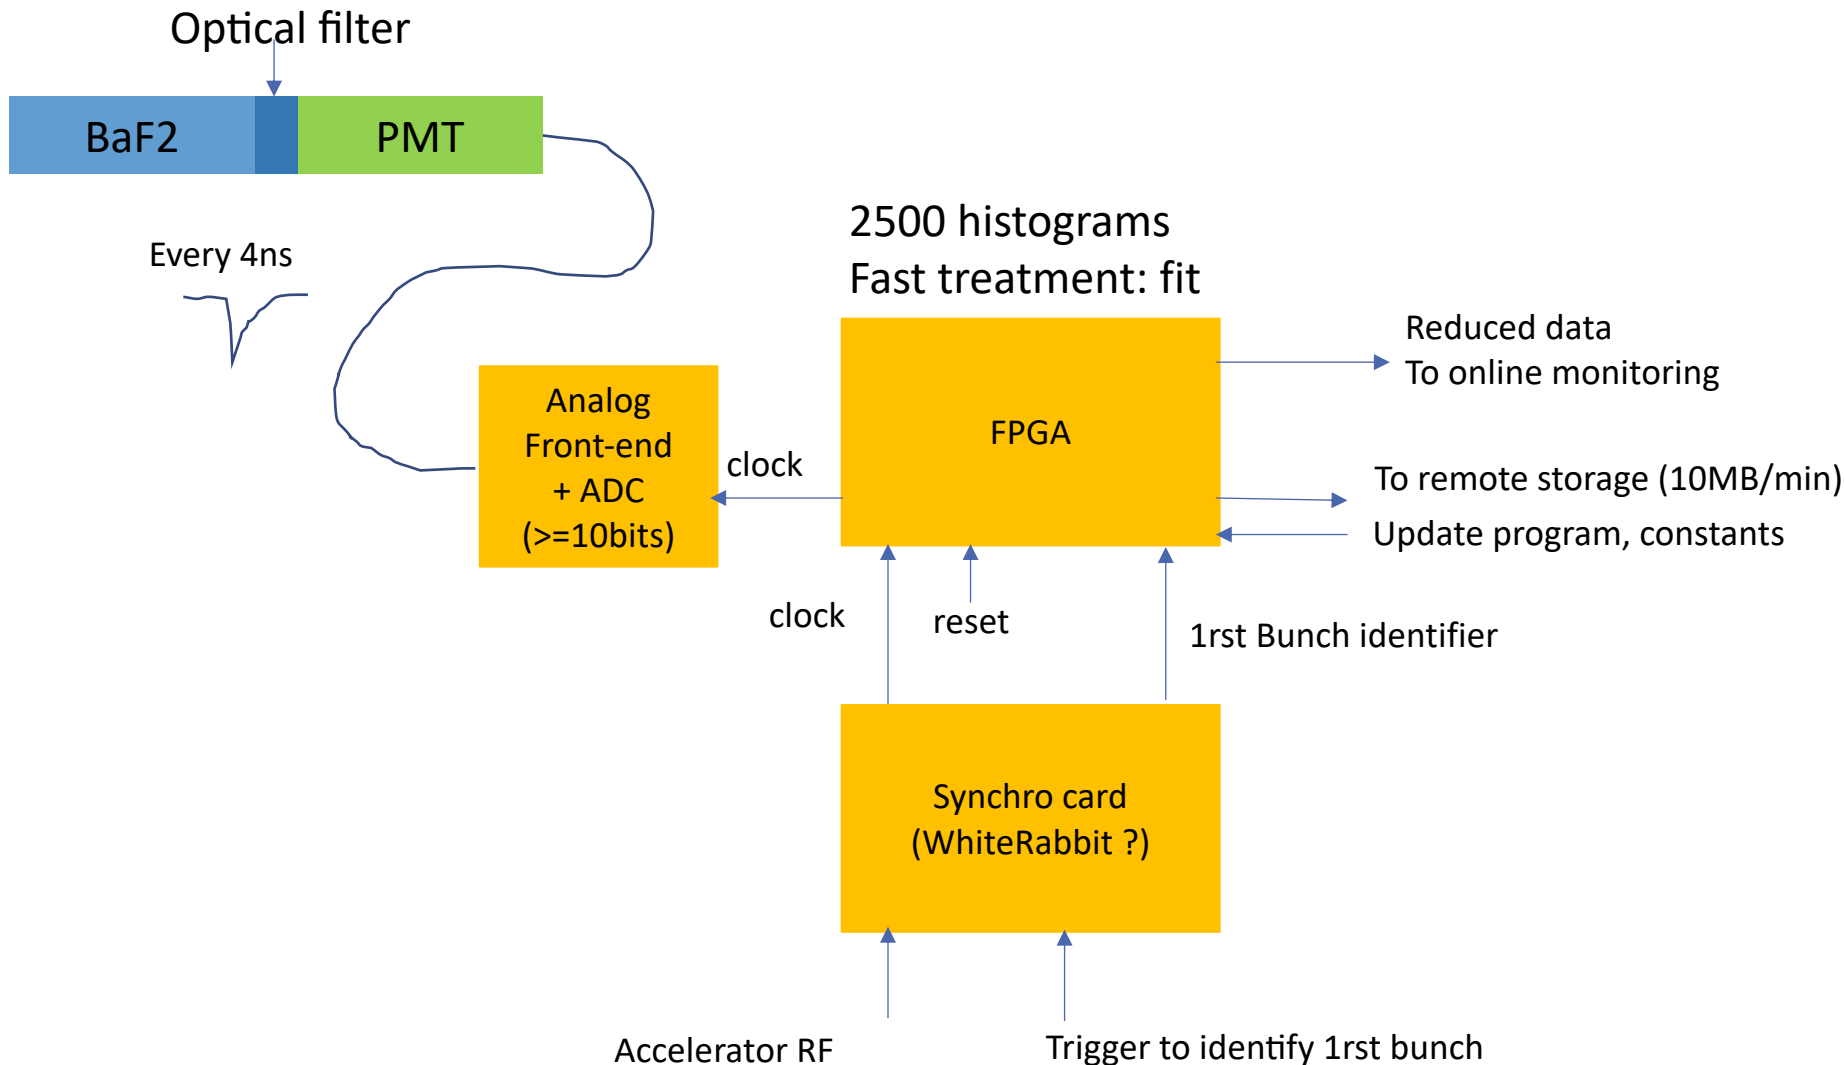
Optical filter

BaF2

PMT

Every 4ns

2500 histograms
Fast treatment: fit

Reduced data
To online monitoring

Analog
Front-end
+ ADC
(>=10bits)

clock

FPGA

To remote storage (10MB/min)

Update program, constants

clock

reset

1rst Bunch identifier

Synchro card
(WhiteRabbit ?)

Accelerator RF

Trigger to identify 1rst bunch